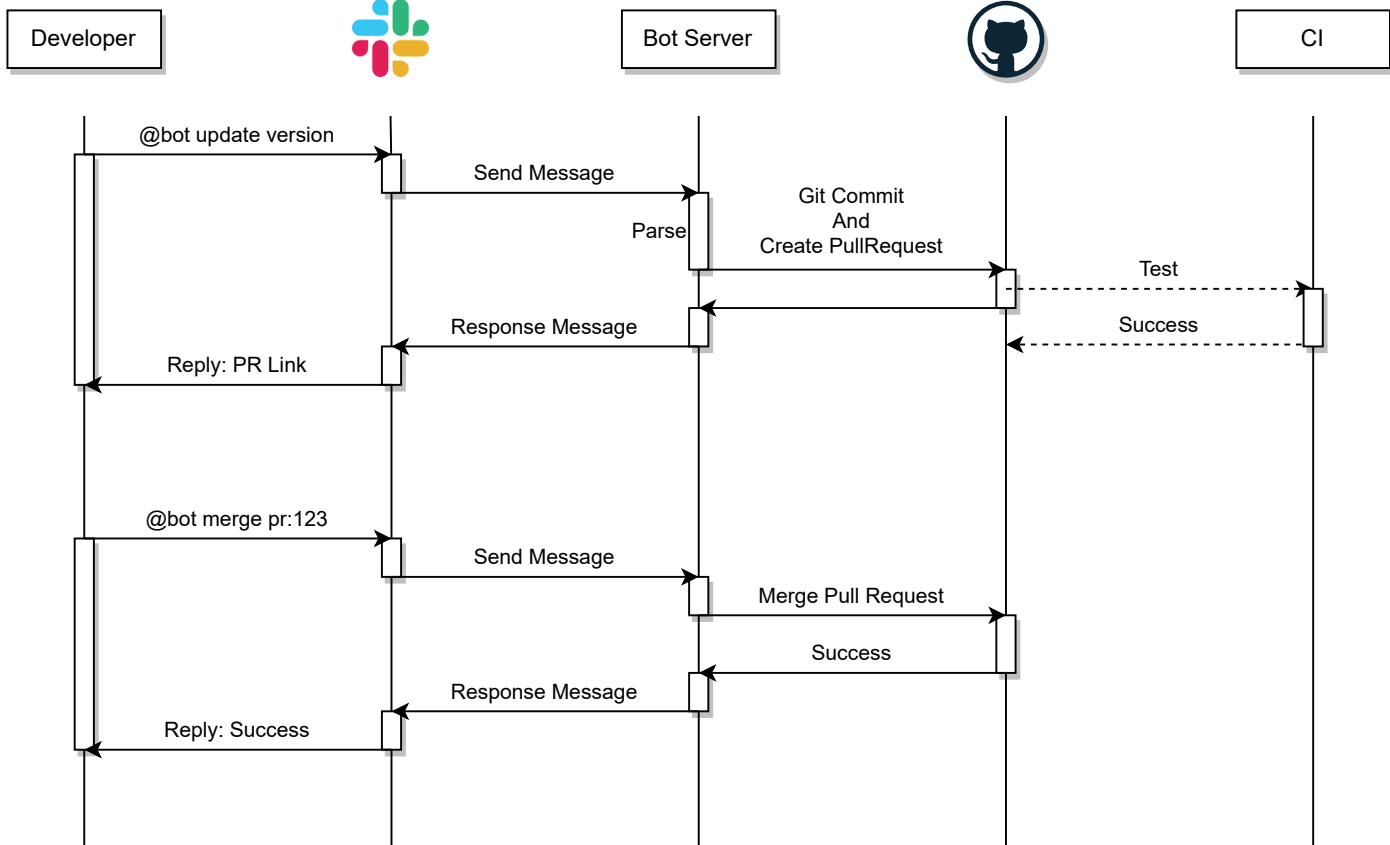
Developer

Bot Server

CI

@bot update version

Send Message

Parse

Git Commit
And
Create PullRequest

Test

Success

Response Message

Reply: PR Link

@bot merge pr:123

Send Message

Merge Pull Request

Success

Response Message

Reply: Success